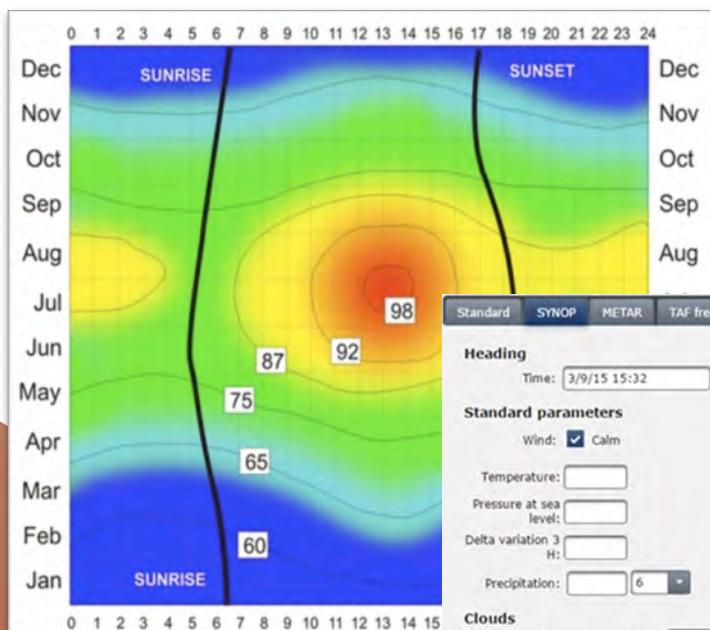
0 1 2 3 4 5 6 7 8 9 10 11 12 13 14 15 16 17 18 19 20 21 22 23 24

Dec
Nov
Oct
Sep
Aug
Jul
Jun
May
Apr
Mar
Feb
Jan

SUNRISE
SUNSET
98
92
87
75
65
60
SUNRISE

Dec
Nov
Oct
Sep
Aug

0 1 2 3 4 5 6 7 8 9 10 11 12 13 14 15

Standard | SYNOP | METAR | TAF fre

Heading
Time: 3/9/15 15:32

Standard parameters
Wind: Calm
Temperature:
Pressure at sea level:
Delta variation 3 H:
Precipitation: 6

Clouds